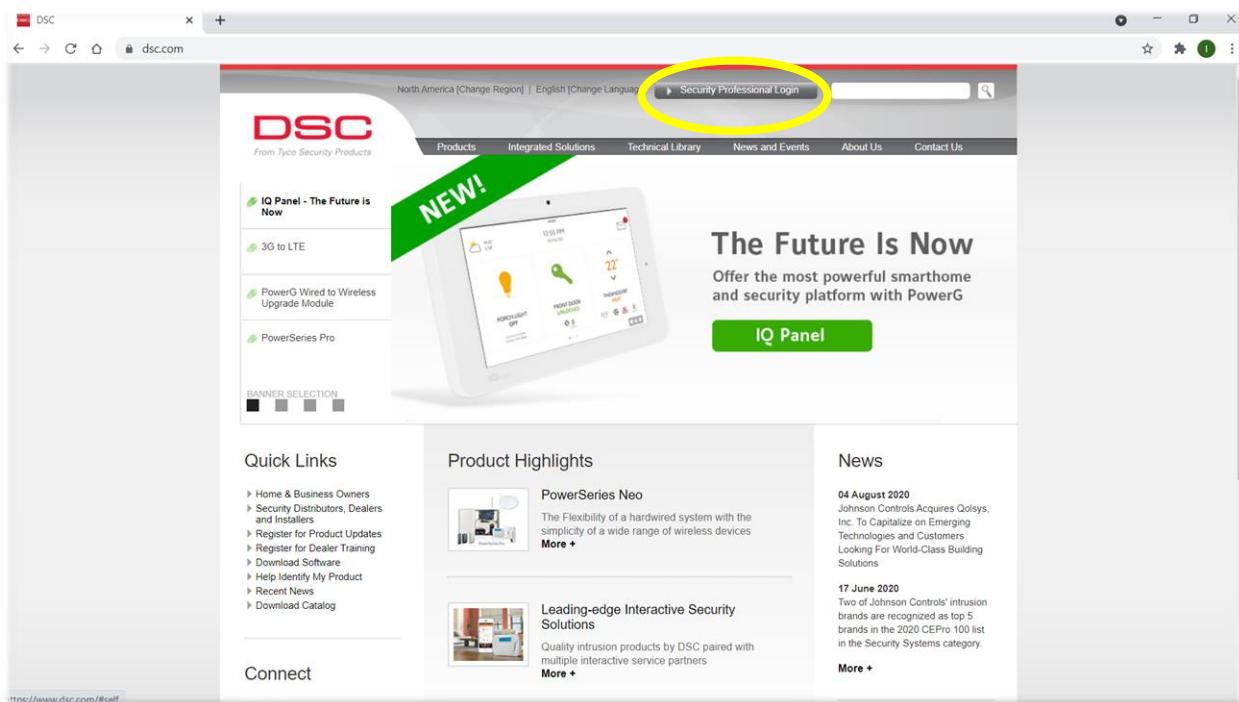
DSC
dsc.com

North America [Change Region] | English [Change Languag
Security Professional Login

DSC
From Tyco Security Products

Products Integrated Solutions Technical Library News and Events About Us Contact Us

IQ Panel - The Future is Now
3G to LTE
PowerG Wired to Wireless Upgrade Module
PowerSeries Pro
BANNER SELECTION

NEW!

The Future Is Now
Offer the most powerful smarthome and security platform with PowerG
IQ Panel

Quick Links
Home & Business Owners
Security Distributors, Dealers and Installers
Register for Product Updates
Register for Dealer Training
Download Software
Help Identify My Product
Recent News
Download Catalog

Connect

Product Highlights

PowerSeries Neo
The Flexibility of a hardwired system with the simplicity of a wide range of wireless devices
More +

Leading-edge Interactive Security Solutions
Quality intrusion products by DSC paired with multiple interactive service partners
More +

News

04 August 2020
Johnson Controls Acquires Qolsys, Inc. To Capitalize on Emerging Technologies and Customers Looking For World-Class Building Solutions

17 June 2020
Two of Johnson Controls' intrusion brands are recognized as top 5 brands in the 2020 CEPro 100 list in the Security Systems category.

More +

ttps://www.dsc.com/#self